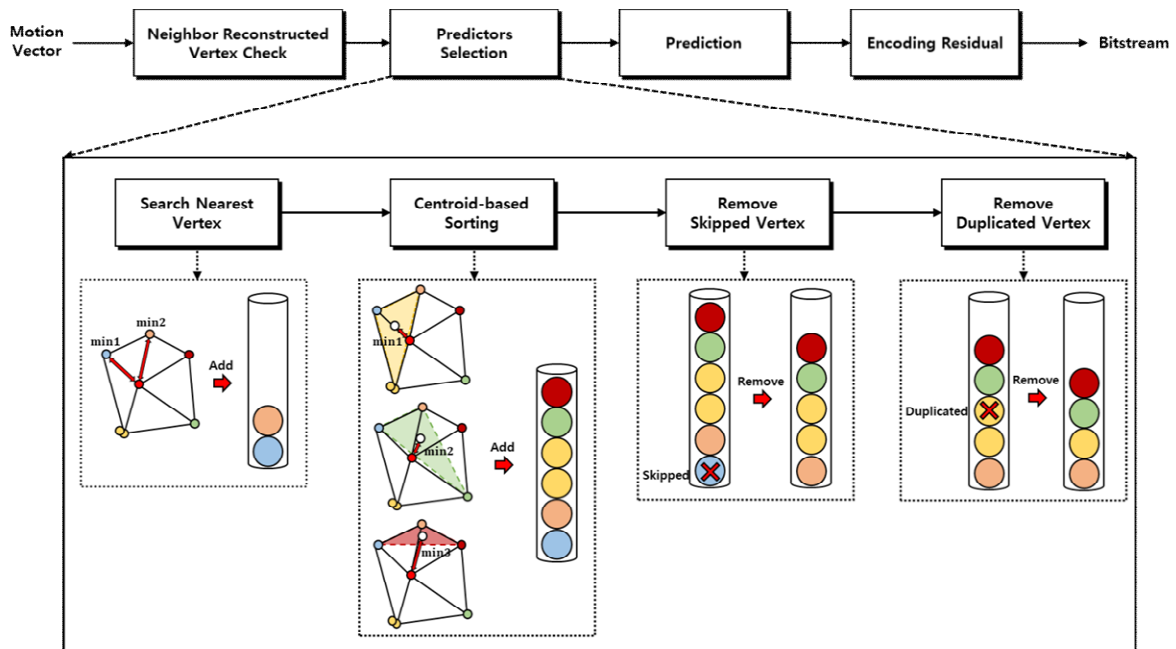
Motion Vector

Neighbor Reconstructed Vertex Check

Predictors Selection

Prediction

Encoding Residual

Bitstream

Search Nearest Vertex

Centroid-based Sorting

Remove Skipped Vertex

Remove Duplicated Vertex

min1

min2

Add

min1

min2

Add

min3

Remove

Skipped

Remove

Duplicated